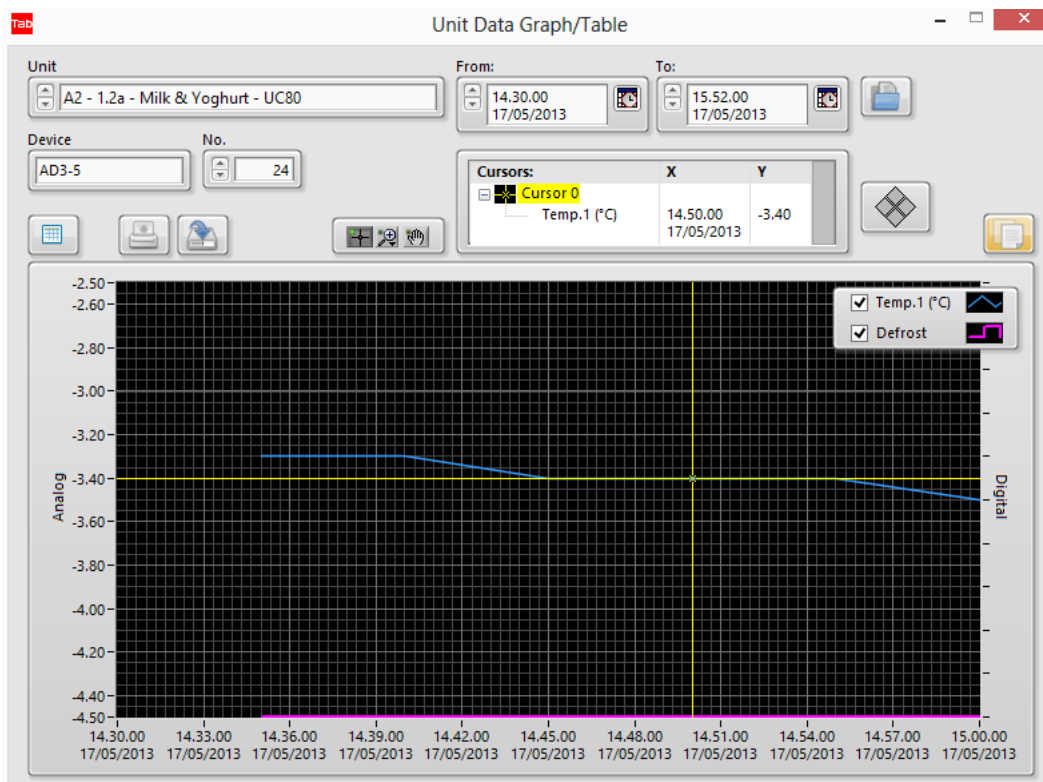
Tab Unit Data Graph/Table

Unit
A2 - 1.2a - Milk & Yoghurt - UC80

From:
14.30.00
17/05/2013

To:
15.52.00
17/05/2013

Device
AD3-5

No.
24

| Cursors: | X | Y |
|---|---|---|
| Cursor 0 | | |
| Temp.1 (°C) | 14.50.00 17/05/2013 | -3.40 |

Temp.1 (°C)
Defrost

-2.50
-2.60
-2.80
-3.00
-3.20
-3.40
-3.60
-3.80
-4.00
-4.20
-4.40
-4.50

Analog

Digital

14.30.00 17/05/2013
14.33.00 17/05/2013
14.36.00 17/05/2013
14.39.00 17/05/2013
14.42.00 17/05/2013
14.45.00 17/05/2013
14.48.00 17/05/2013
14.51.00 17/05/2013
14.54.00 17/05/2013
14.57.00 17/05/2013
15.00.00 17/05/2013